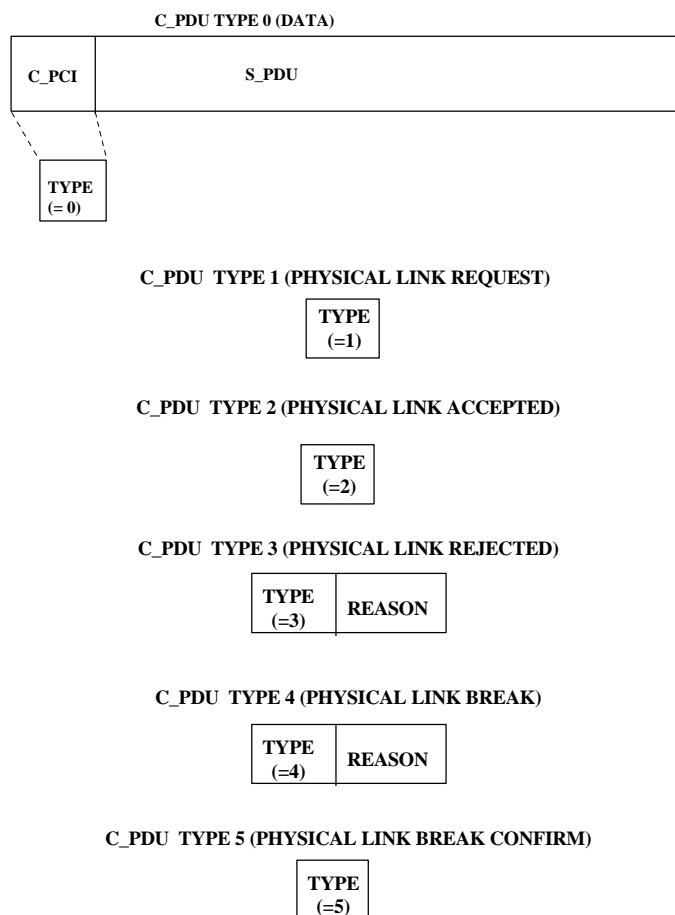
C_PDU TYPE 0 (DATA)

C_PCI

S_PDU

TYPE (= 0)

C_PDU TYPE 1 (PHYSICAL LINK REQUEST)

TYPE (=1)

C_PDU TYPE 2 (PHYSICAL LINK ACCEPTED)

TYPE (=2)

C_PDU TYPE 3 (PHYSICAL LINK REJECTED)

TYPE (=3)

REASON

C_PDU TYPE 4 (PHYSICAL LINK BREAK)

TYPE (=4)

REASON

C_PDU TYPE 5 (PHYSICAL LINK BREAK CONFIRM)

TYPE (=5)